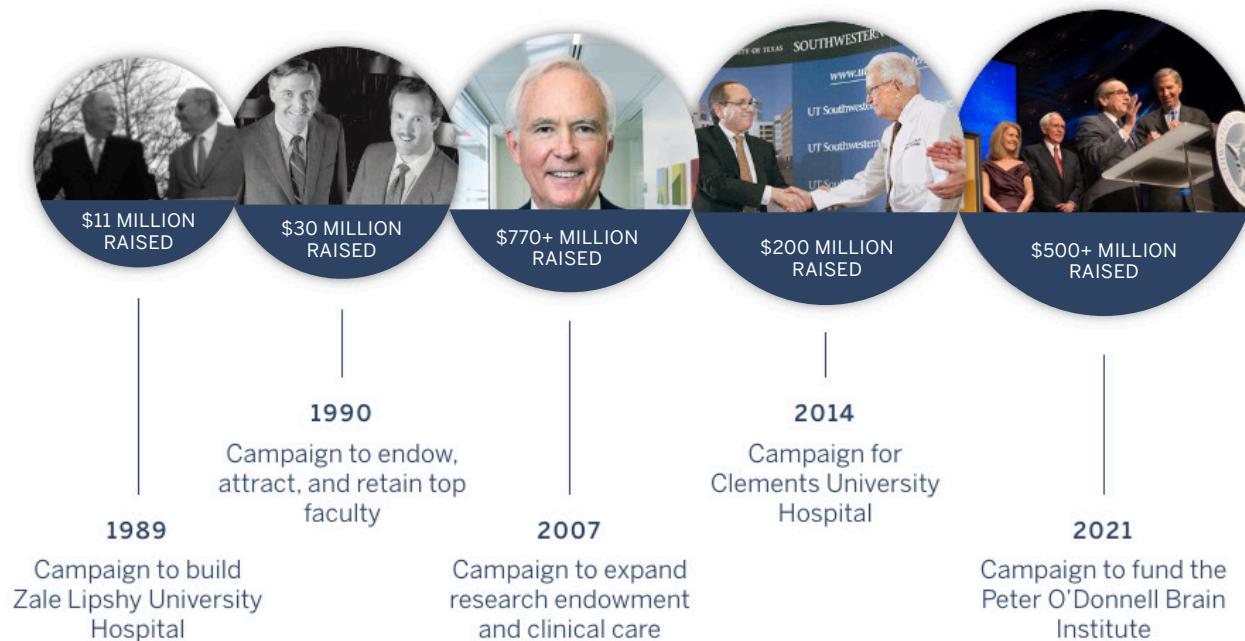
$11 MILLION RAISED

$30 MILLION RAISED

$770+ MILLION RAISED

$200 MILLION RAISED

$500+ MILLION RAISED

1989
Campaign to build Zale Lipshy University Hospital

1990
Campaign to endow, attract, and retain top faculty

2007
Campaign to expand research endowment and clinical care

2014
Campaign for Clements University Hospital

2021
Campaign to fund the Peter O'Donnell Brain Institute